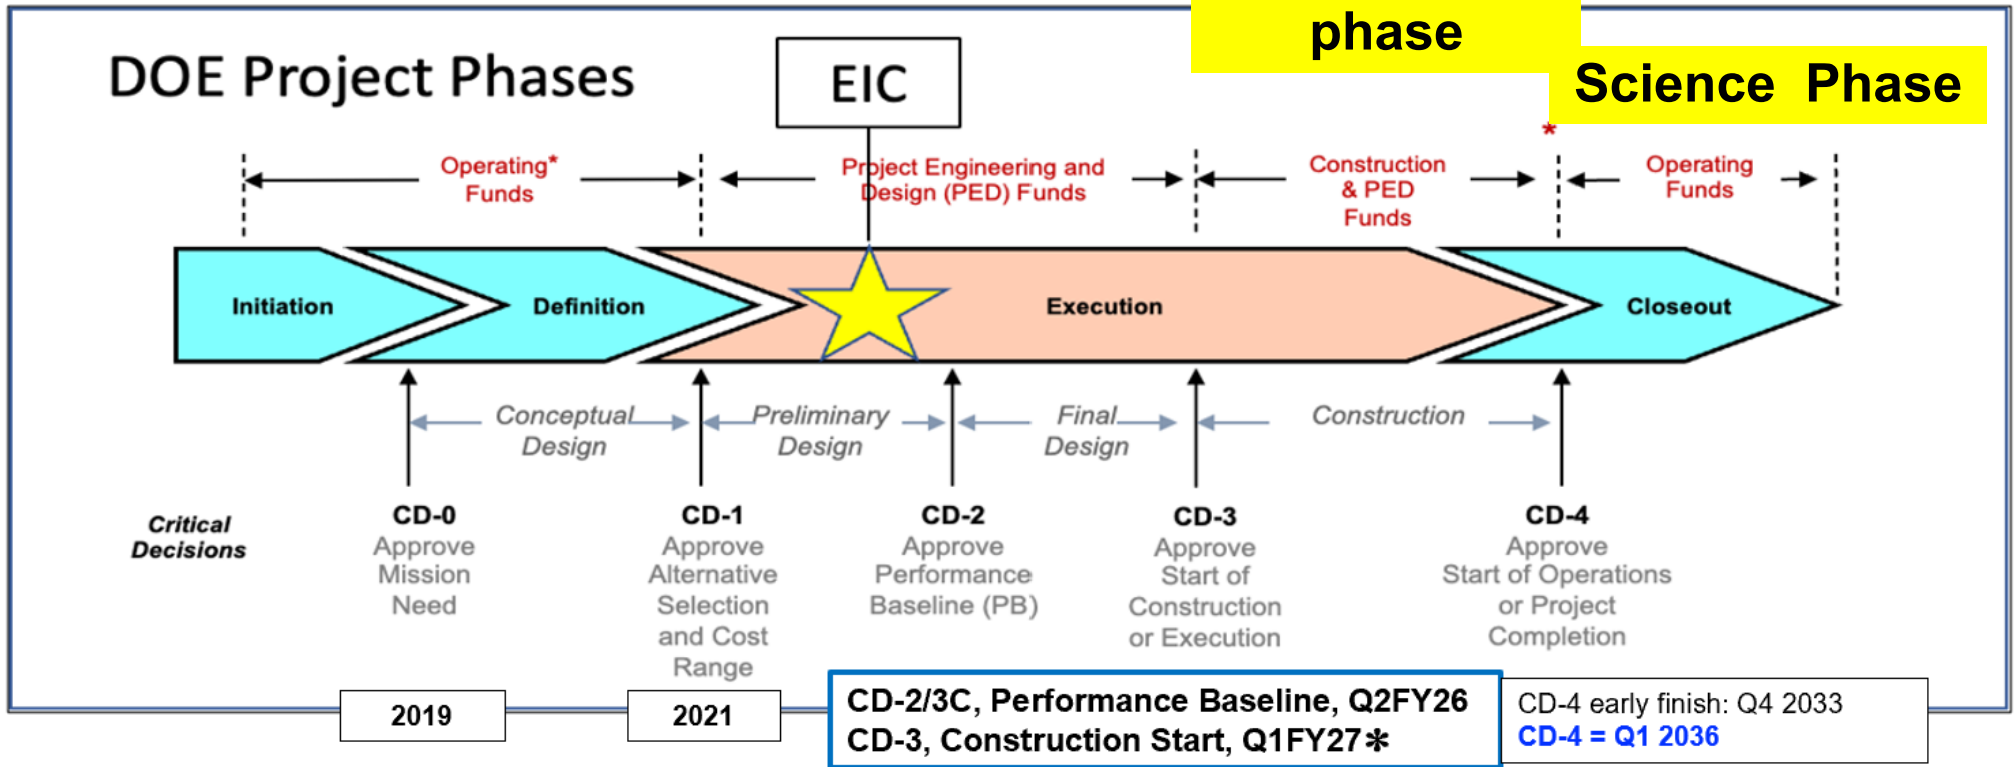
phase

Science Phase

DOE Project Phases

EIC

Operating* Funds

Project Engineering and Design (PED) Funds

Construction & PED Funds

*

Operating Funds

Initiation

Definition

Execution

Closeout

Conceptual Design

Preliminary Design

Final Design

Construction

Critical Decisions

CD-0 Approve Mission Need

CD-1 Approve Alternative Selection and Cost Range

CD-2 Approve Performance Baseline (PB)

CD-3 Approve Start of Construction or Execution

CD-4 Approve Start of Operations or Project Completion

2019

2021

CD-2/3C, Performance Baseline, Q2FY26
CD-3, Construction Start, Q1FY27*

CD-4 early finish: Q4 2033
CD-4 = Q1 2036